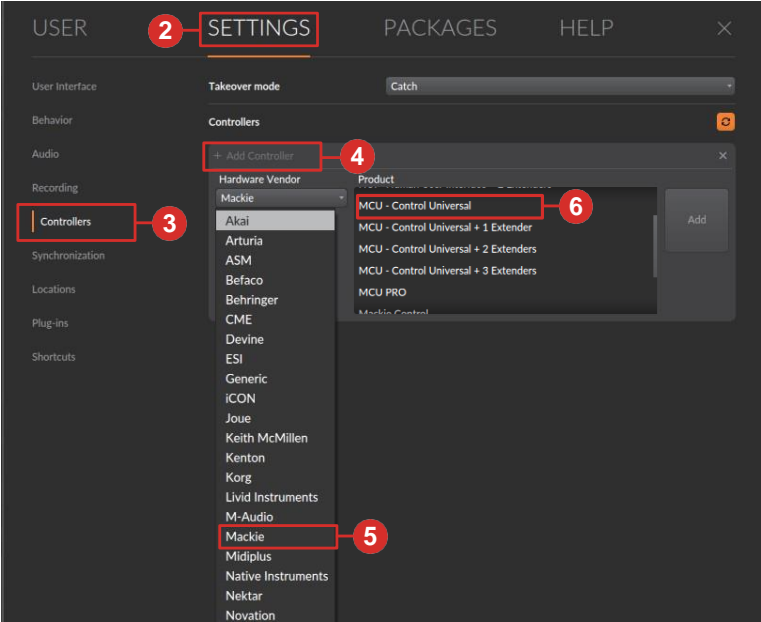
USER
2
SETTINGS
PACKAGES
HELP
×

User Interface
Behavior
Audio
Recording
Controllers
3
Synchronization
Locations
Plug-ins
Shortcuts

Takeover mode
Catch
Controllers

+ Add Controller
4
×
Hardware Vendor
Mackie
Product
MCU - Control Universal
6
MCU - Control Universal + 1 Extender
MCU - Control Universal + 2 Extenders
MCU - Control Universal + 3 Extenders
MCU PRO
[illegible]
Add

Akai
Arturia
ASM
Befaco
Behringer
CME
Devine
ESI
Generic
iCON
Joue
Keith McMillen
Kenton
Korg
Livid Instruments
M-Audio
Mackie
5
Midiplus
Native Instruments
Nektar
Novation